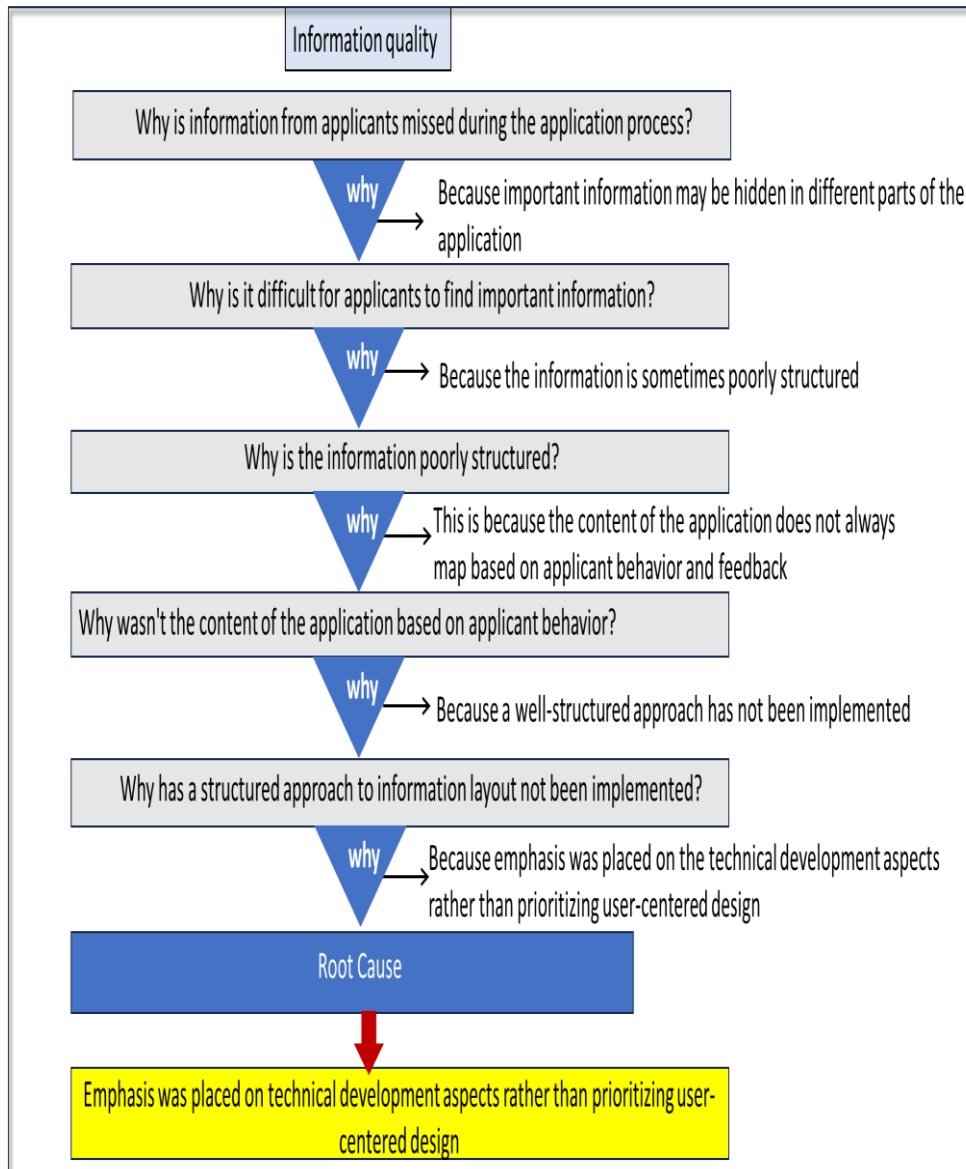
Information quality

Why is information from applicants missed during the application process?

why

Because important information may be hidden in different parts of the application

Why is it difficult for applicants to find important information?

why

Because the information is sometimes poorly structured

Why is the information poorly structured?

why

This is because the content of the application does not always map based on applicant behavior and feedback

Why wasn't the content of the application based on applicant behavior?

why

Because a well-structured approach has not been implemented

Why has a structured approach to information layout not been implemented?

why

Because emphasis was placed on the technical development aspects rather than prioritizing user-centered design

Root Cause

Emphasis was placed on technical development aspects rather than prioritizing user-centered design